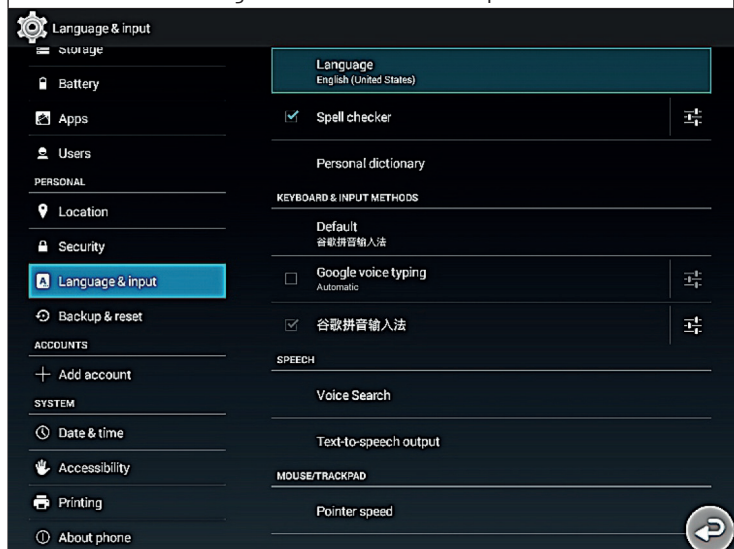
Language & input

Storage

Battery

Apps

Users

PERSONAL

Location

Security

Language & input

Backup & reset

ACCOUNTS

Add account

SYSTEM

Date & time

Accessibility

Printing

About phone

Language
English (United States)

Spell checker

Personal dictionary

KEYBOARD & INPUT METHODS

Default
谷歌拼音输入法

Google voice typing
Automatic

谷歌拼音输入法

SPEECH

Voice Search

Text-to-speech output

MOUSE/TRACKPAD

Pointer speed